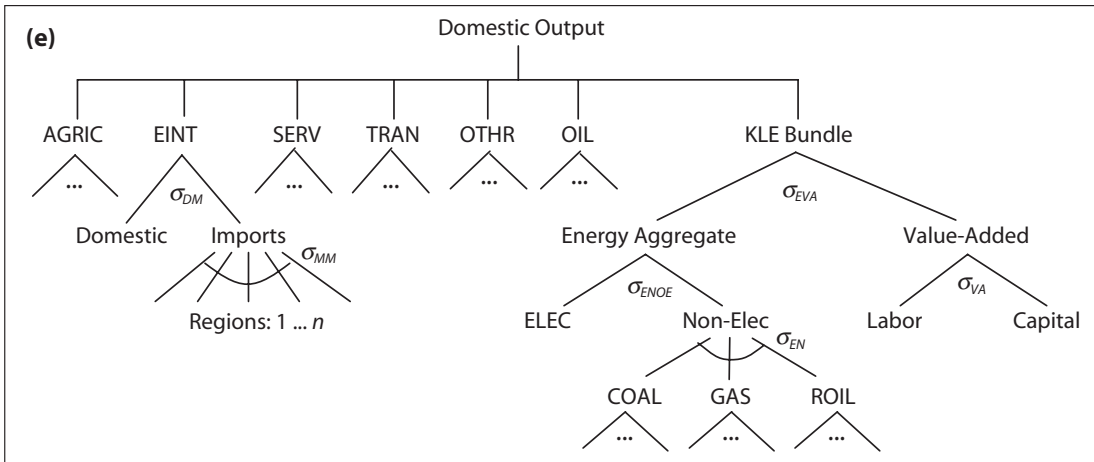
(e)

Domestic Output

AGRIC EINT SERV TRAN OTHR OIL KLE Bundle

... ... ... ... ...

$\sigma_{DM}$

Domestic Imports

$\sigma_{MM}$

Regions: 1 ... *n*

$\sigma_{EVA}$

Energy Aggregate Value-Added

$\sigma_{ENOE}$

ELEC Non-Elec

$\sigma_{EN}$

COAL GAS ROIL

... ... ...

$\sigma_{VA}$

Labor Capital